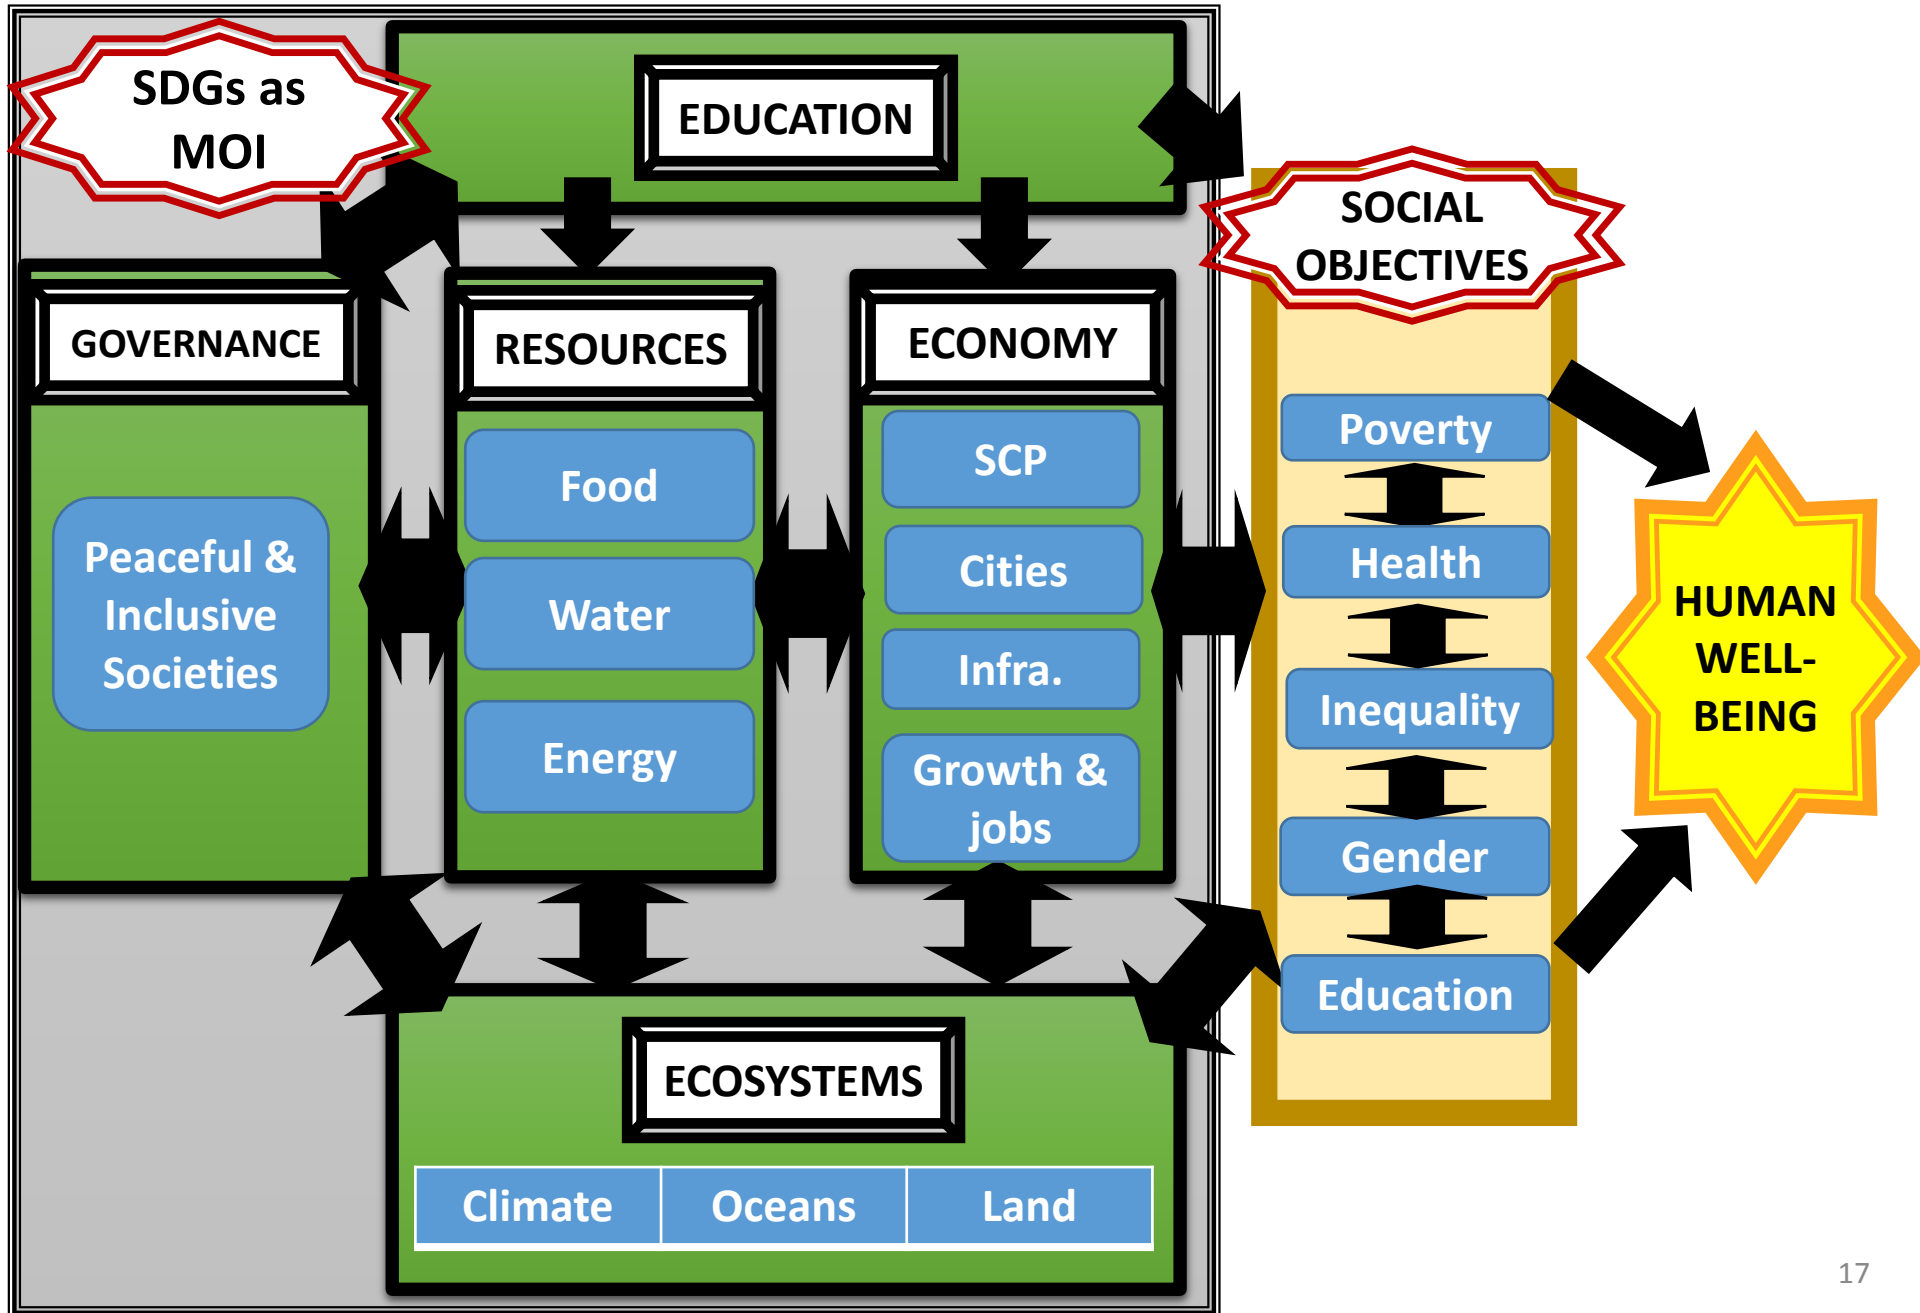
SDGs as MOI

EDUCATION

SOCIAL OBJECTIVES

GOVERNANCE

Peaceful & Inclusive Societies

RESOURCES

Food

Water

Energy

ECONOMY

SCP

Cities

Infra.

Growth & jobs

Poverty

Health

Inequality

Gender

Education

HUMAN WELL-BEING

ECOSYSTEMS

| Climate | Oceans | Land |
|---|---|---|

17